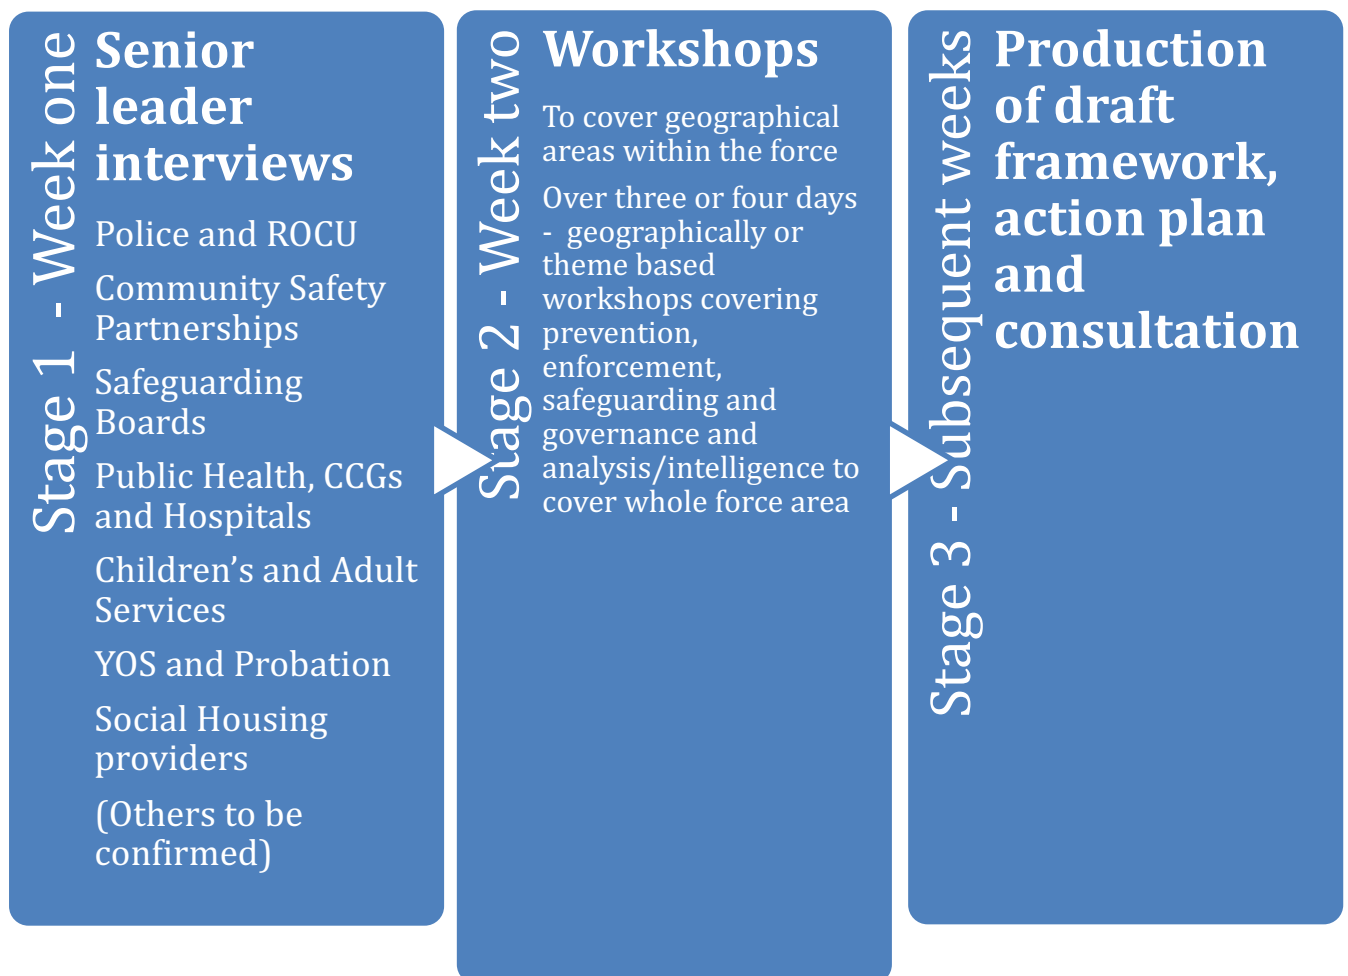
Stage 1 - Week one

Senior leader interviews

Police and ROCU

Community Safety Partnerships

Safeguarding Boards

Public Health, CCGs and Hospitals

Children's and Adult Services

YOS and Probation

Social Housing providers

(Others to be confirmed)

Stage 2 - Week two

Workshops

To cover geographical areas within the force

Over three or four days - geographically or theme based workshops covering prevention, enforcement, safeguarding and governance and analysis/intelligence to cover whole force area

Stage 3 - Subsequent weeks

Production of draft framework, action plan and consultation